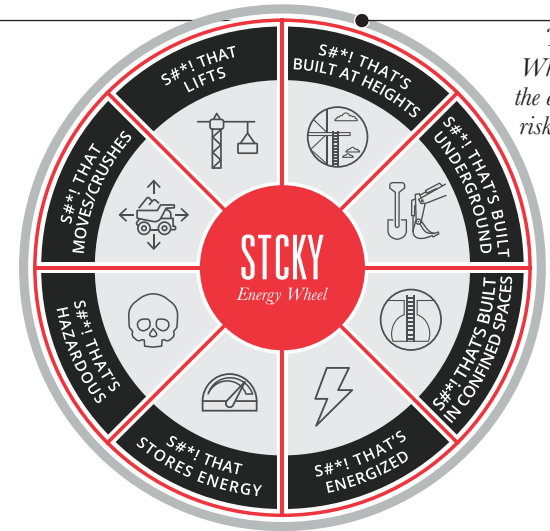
S#*! THAT LIFTS

S#*! THAT'S BUILT AT HEIGHTS

S#*! THAT'S BUILT UNDERGROUND

S#*! THAT'S BUILT IN CONFINED SPACES

S#*! THAT'S ENERGIZED

S#*! THAT STORES ENERGY

S#*! THAT'S HAZARDOUS

S#*! THAT MOVES/CRUSHES

STCKY
Energy Wheel

T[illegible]
Wh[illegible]
the e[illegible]
risk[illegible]